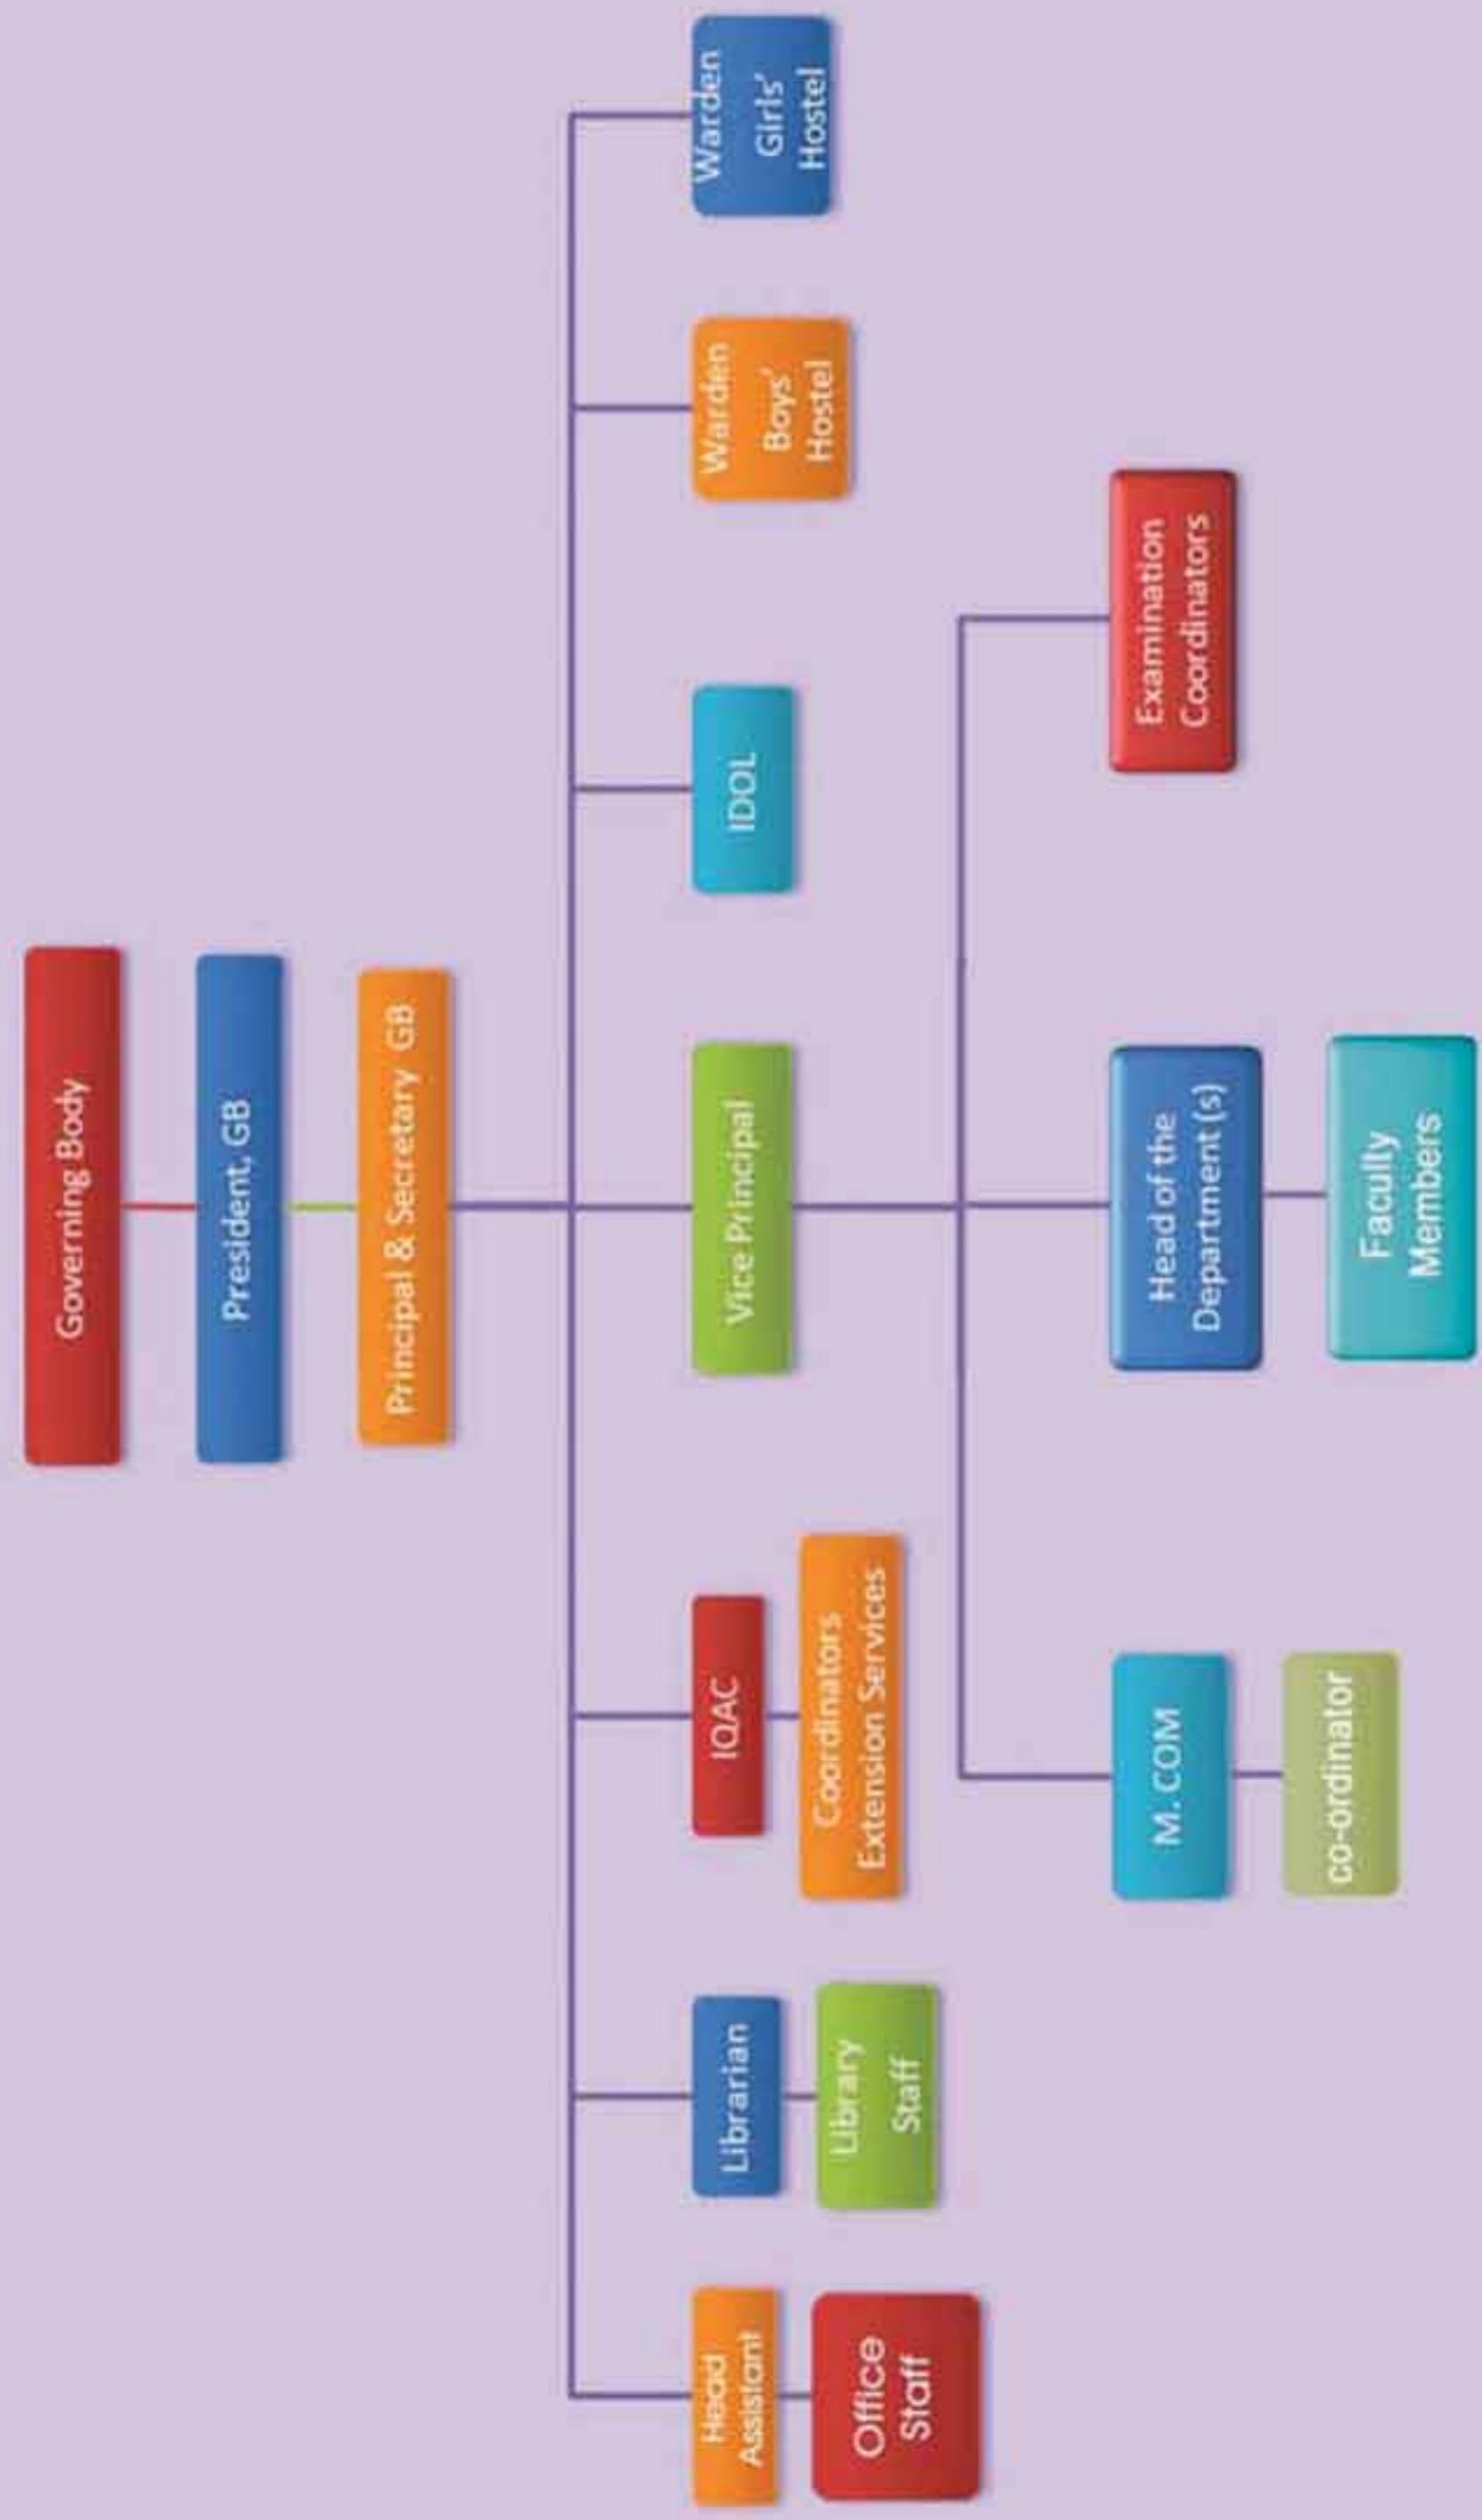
Governing Body

President, GB

Principal & Secretary GB

Head Assistant

Office Staff

Librarian

Library Staff

IQAC

Coordinators Extension Services

Vice Principal

IDOL

Warden Boys' Hostel

Warden Girls' Hostel

M. COM

co-ordinator

Head of the Department (s)

Faculty Members

Examination Coordinators